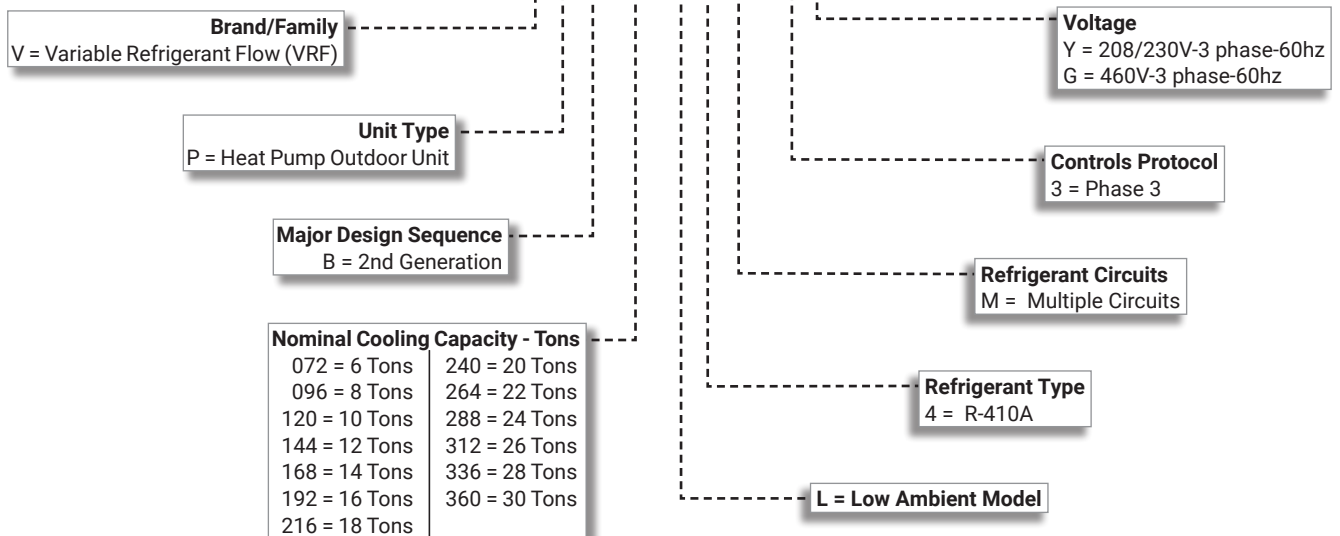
**Brand/Family**
V = Variable Refrigerant Flow (VRF)

**Unit Type**
P = Heat Pump Outdoor Unit

**Major Design Sequence**
B = 2nd Generation

**Nominal Cooling Capacity - Tons**

| | |
|---|---|
| 072 = 6 Tons | 240 = 20 Tons |
| 096 = 8 Tons | 264 = 22 Tons |
| 120 = 10 Tons | 288 = 24 Tons |
| 144 = 12 Tons | 312 = 26 Tons |
| 168 = 14 Tons | 336 = 28 Tons |
| 192 = 16 Tons | 360 = 30 Tons |
| 216 = 18 Tons | |

**Voltage**
Y = 208/230V-3 phase-60hz
G = 460V-3 phase-60hz

**Controls Protocol**
3 = Phase 3

**Refrigerant Circuits**
M = Multiple Circuits

**Refrigerant Type**
4 = R-410A

**L = Low Ambient Model**